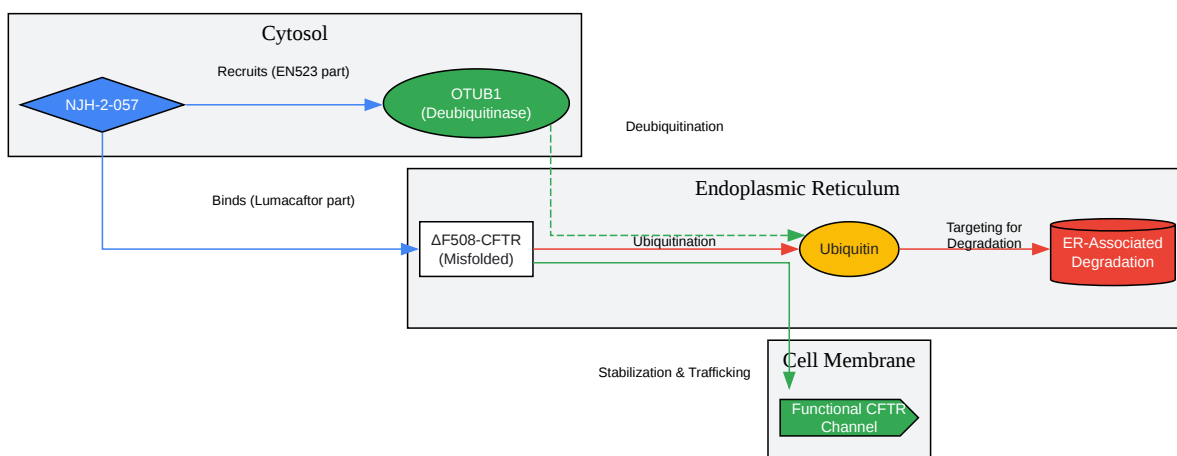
Cytosol

Recruits (EN523 part)

NJH-2-057

OTUB1 (Deubiquitinase)

Deubiquitination

Endoplasmic Reticulum

Binds (Lumacaftor part)

ΔF508-CFTR (Misfolded)

Ubiquitination

Ubiquitin

Targeting for Degradation

ER-Associated Degradation

Cell Membrane

Stabilization & Trafficking

Functional CFTR Channel